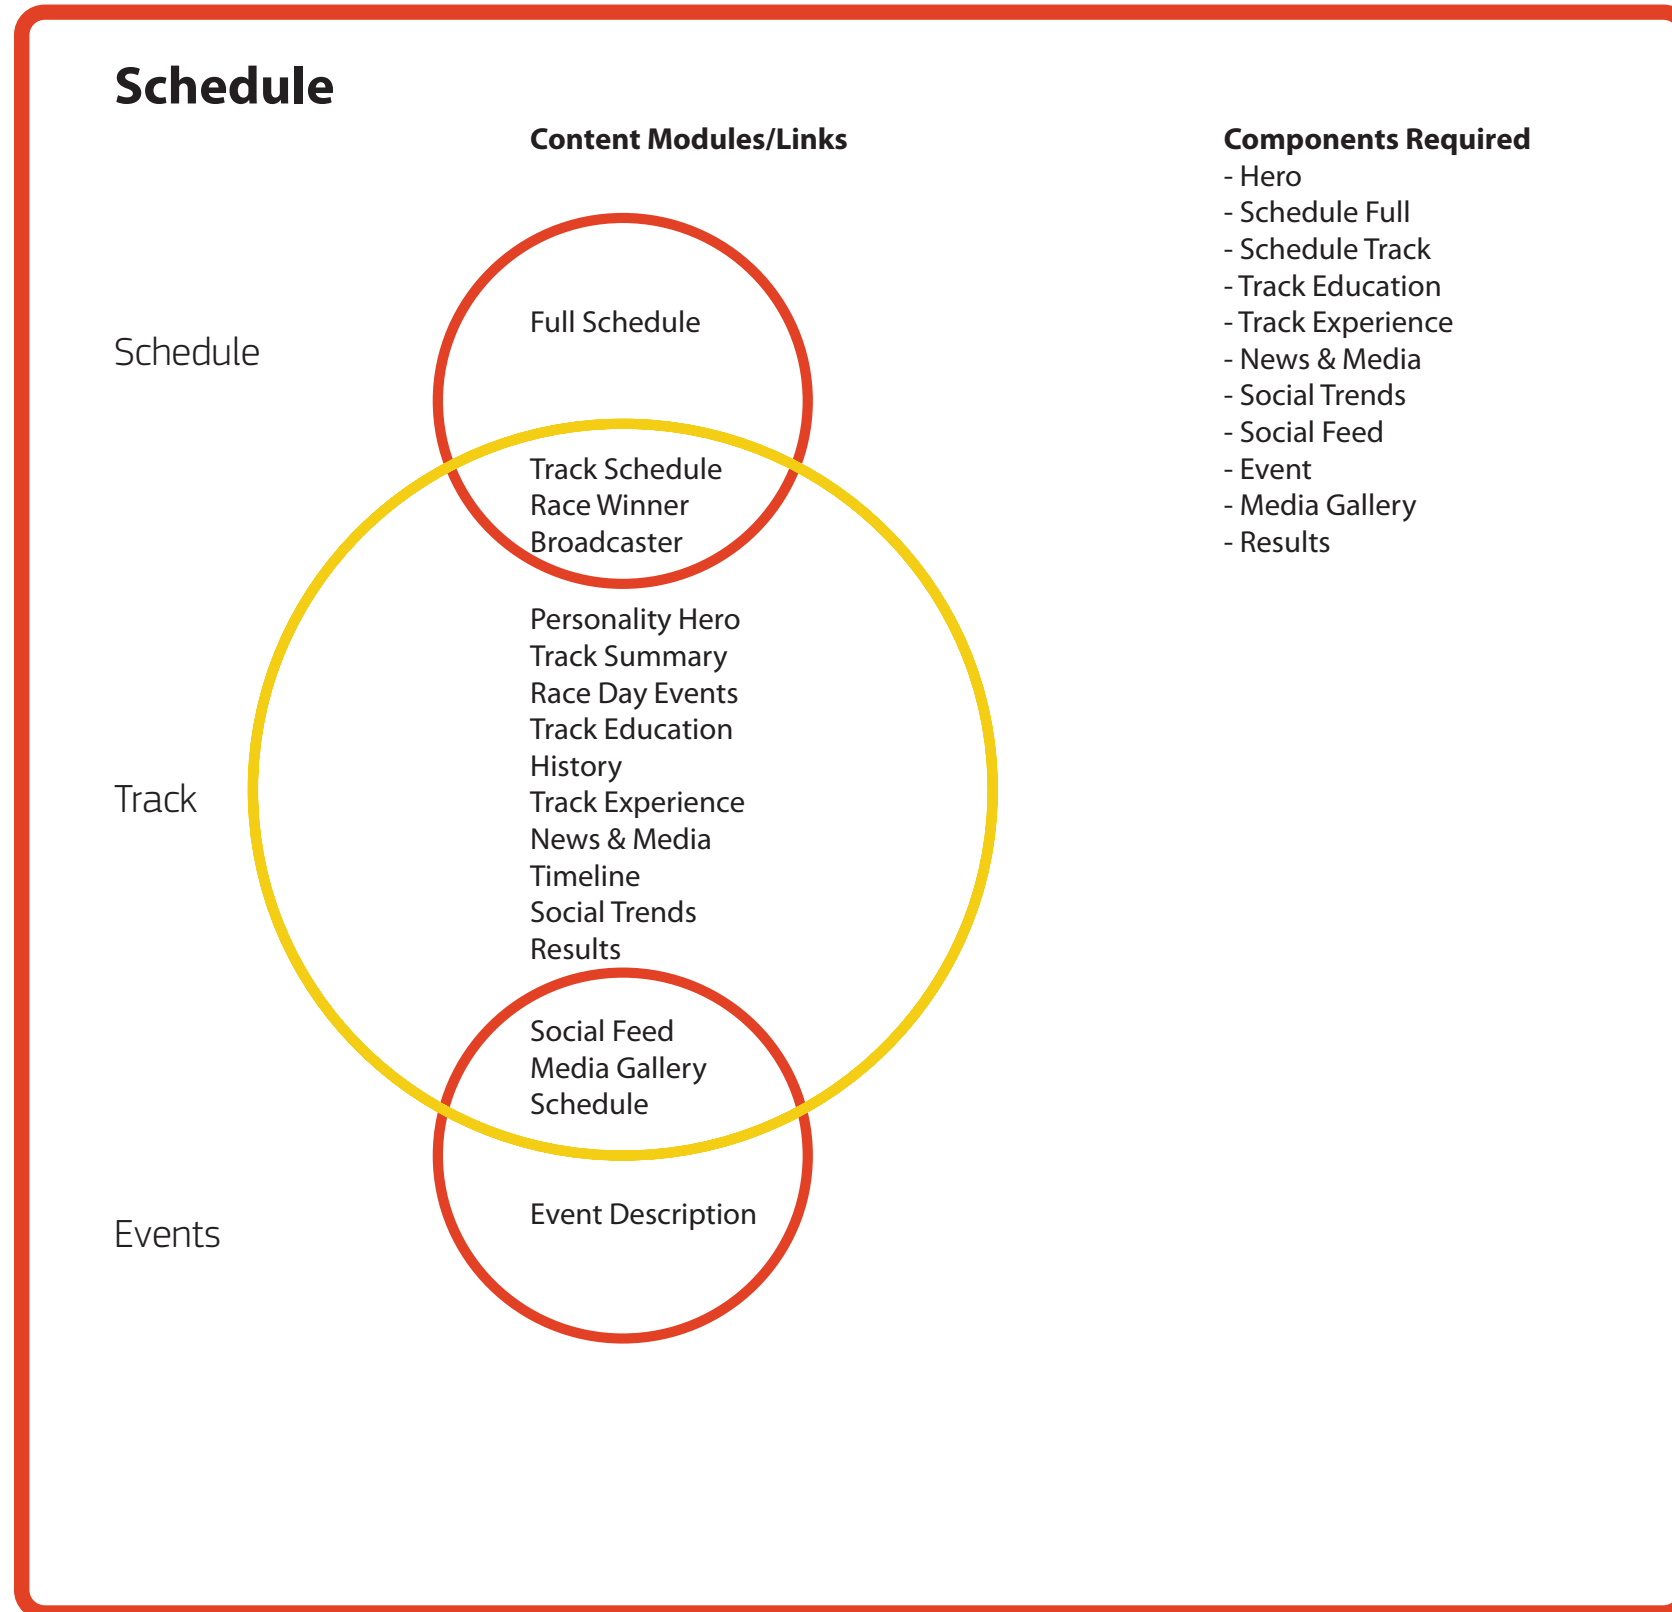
Schedule

Content Modules/Links

Components Required
- Hero
- Schedule Full
- Schedule Track
- Track Education
- Track Experience
- News & Media
- Social Trends
- Social Feed
- Event
- Media Gallery
- Results

Schedule

Full Schedule

Track Schedule
Race Winner
Broadcaster

Track

Personality Hero
Track Summary
Race Day Events
Track Education
History
Track Experience
News & Media
Timeline
Social Trends
Results

Social Feed
Media Gallery
Schedule

Events

Event Description